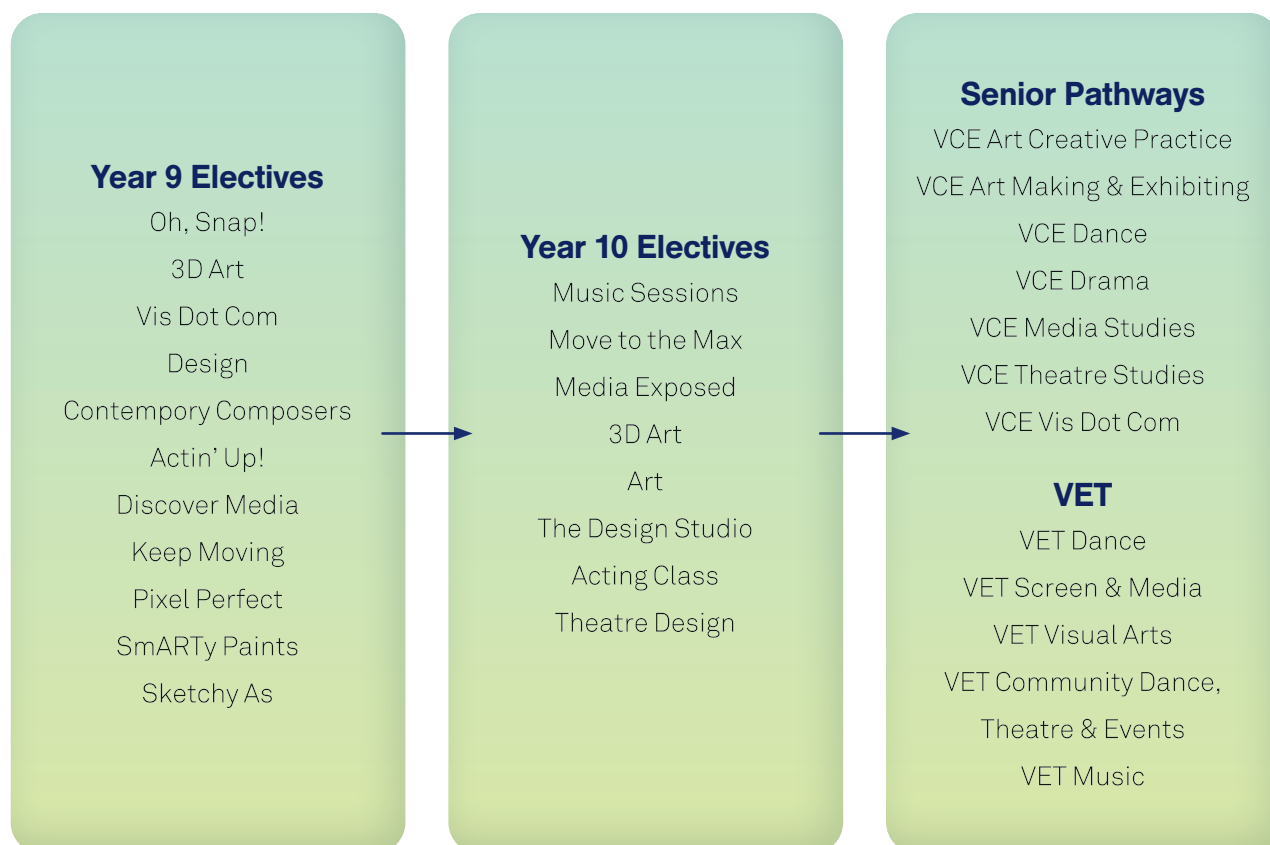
Year 9 Electives
Oh, Snap!
3D Art
Vis Dot Com
Design
Contempory Composers
Actin' Up!
Discover Media
Keep Moving
Pixel Perfect
SmARTy Paints
Sketchy As

Year 10 Electives
Music Sessions
Move to the Max
Media Exposed
3D Art
Art
The Design Studio
Acting Class
Theatre Design

Senior Pathways
VCE Art Creative Practice
VCE Art Making & Exhibiting
VCE Dance
VCE Drama
VCE Media Studies
VCE Theatre Studies
VCE Vis Dot Com

VET
VET Dance
VET Screen & Media
VET Visual Arts
VET Community Dance, Theatre & Events
VET Music